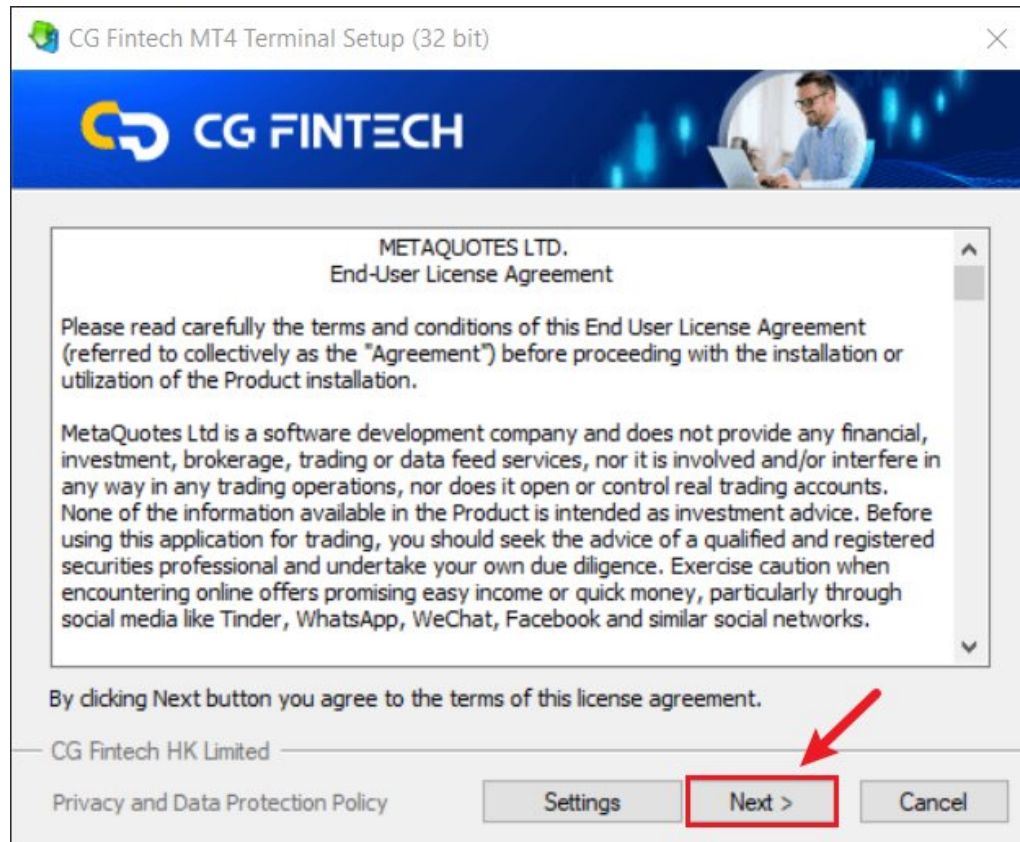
CG Fintech MT4 Terminal Setup (32 bit)

CG FINTECH

METAQUOTES LTD.
End-User License Agreement

Please read carefully the terms and conditions of this End User License Agreement (referred to collectively as the "Agreement") before proceeding with the installation or utilization of the Product installation.

MetaQuotes Ltd is a software development company and does not provide any financial, investment, brokerage, trading or data feed services, nor it is involved and/or interfere in any way in any trading operations, nor does it open or control real trading accounts. None of the information available in the Product is intended as investment advice. Before using this application for trading, you should seek the advice of a qualified and registered securities professional and undertake your own due diligence. Exercise caution when encountering online offers promising easy income or quick money, particularly through social media like Tinder, WhatsApp, WeChat, Facebook and similar social networks.

By clicking Next button you agree to the terms of this license agreement.

CG Fintech HK Limited

Privacy and Data Protection Policy

Settings

Next >

Cancel